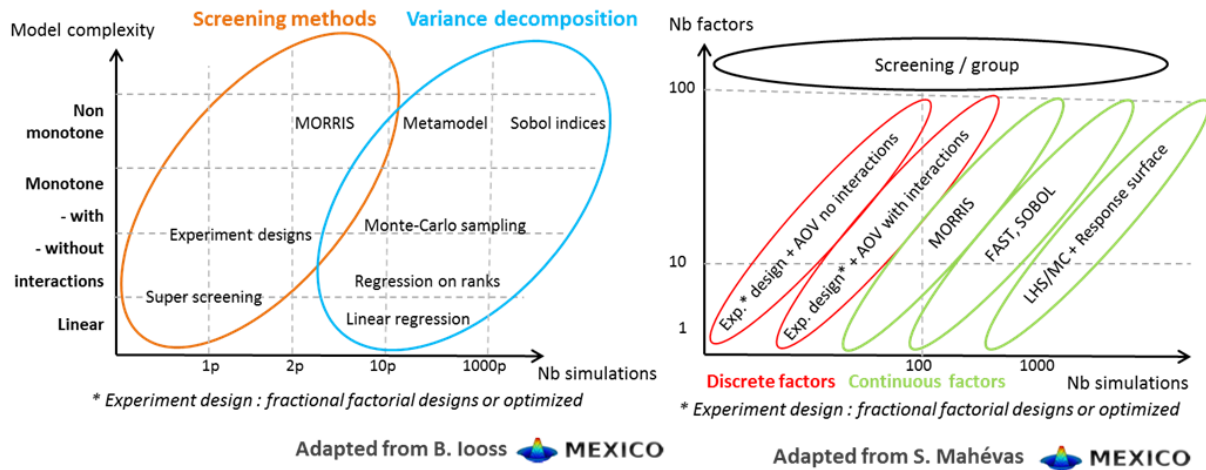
Model complexity

Screening methods

Variance decomposition

Non monotone

Monotone

- with

- without

interactions

Linear

MORRIS

Metamodel

Sobol indices

Monte-Carlo sampling

Experiment designs

Regression on ranks

Super screening

Linear regression

1p

2p

10p

1000p

Nb simulations

* Experiment design : fractional factorial designs or optimized

Adapted from B. Iooss MEXICO

Nb factors

Screening / group

100

10

1

Exp.* design + AOV no interactions

Exp. design* + AOV with interactions

MORRIS

FAST, SOBOL

LHS/MC + Response surface

100

1000

Nb simulations

Discrete factors

Continuous factors

* Experiment design : fractional factorial designs or optimized

Adapted from S. Mahévas MEXICO